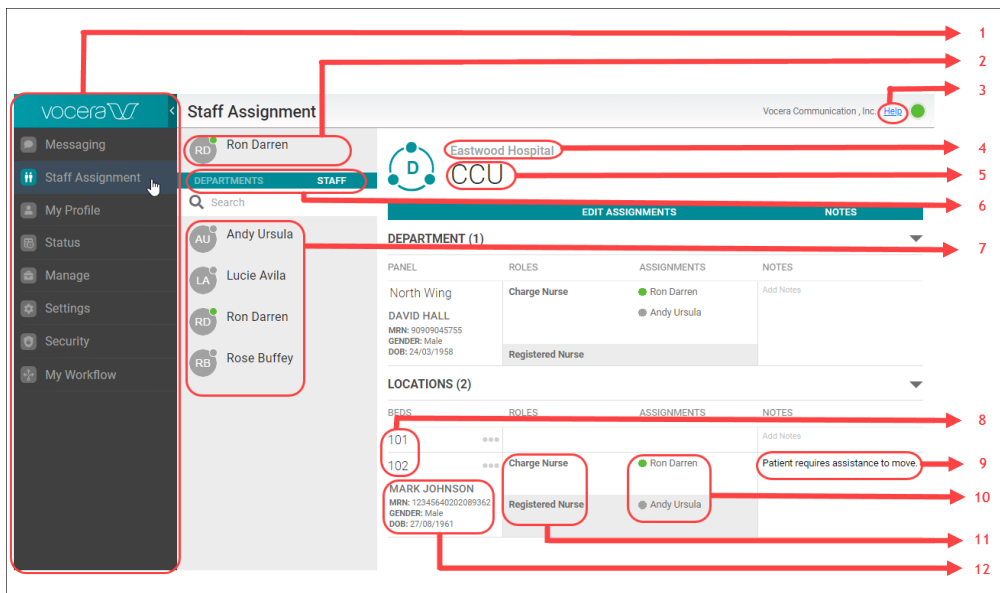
vocera

Messaging
Staff Assignment
My Profile
Status
Manage
Settings
Security
My Workflow

Staff Assignment

RD Ron Darren

DEPARTMENTS STAFF

Search

AU Andy Ursula
LA Lucie Avila
RD Ron Darren
RB Rose Buffey

Vocera Communication , Inc. Help

D

Eastwood Hospital

CCU

EDIT ASSIGNMENTS NOTES

DEPARTMENT (1)

| PANEL | ROLES | ASSIGNMENTS | NOTES |
|---|---|---|---|
| North Wing<br>DAVID HALL<br>MRN: 90909045755<br>GENDER: Male<br>DOB: 24/03/1958 | Charge Nurse | Ron Darren<br>Andy Ursula | Add Notes |
| | Registered Nurse | | |

LOCATIONS (2)

| BEDS | ROLES | ASSIGNMENTS | NOTES |
|---|---|---|---|
| 101 | | | Add Notes |
| 102<br>MARK JOHNSON<br>MRN: 12345640202089362<br>GENDER: Male<br>DOB: 27/08/1961 | Charge Nurse | Ron Darren | Patient requires assistance to move. |
| | Registered Nurse | Andy Ursula | |

1
2
3
4
5
6
7
8
9
10
11
12